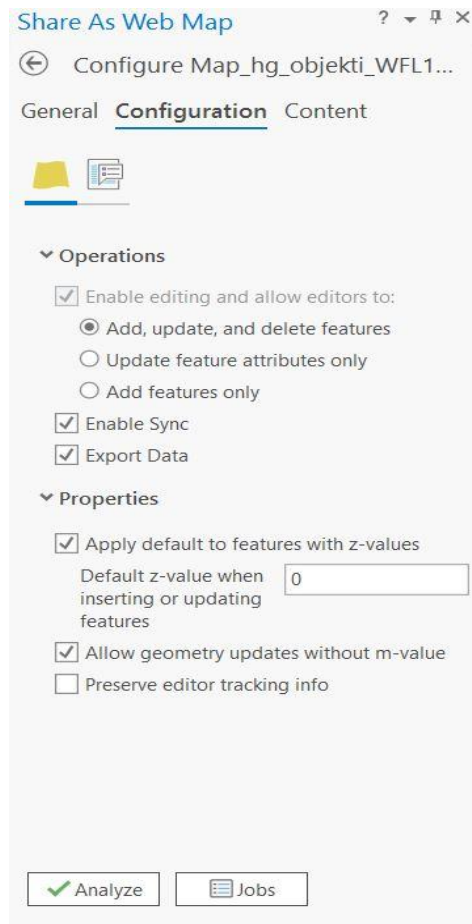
Share As Web Map

? ▾ ⊥ ×

Configure Map_hg_objekti_WFL1...

General Configuration Content

Operations

Enable editing and allow editors to:

Add, update, and delete features

Update feature attributes only

Add features only

Enable Sync

Export Data

Properties

Apply default to features with z-values

Default z-value when inserting or updating features

0

Allow geometry updates without m-value

Preserve editor tracking info

Analyze

Jobs